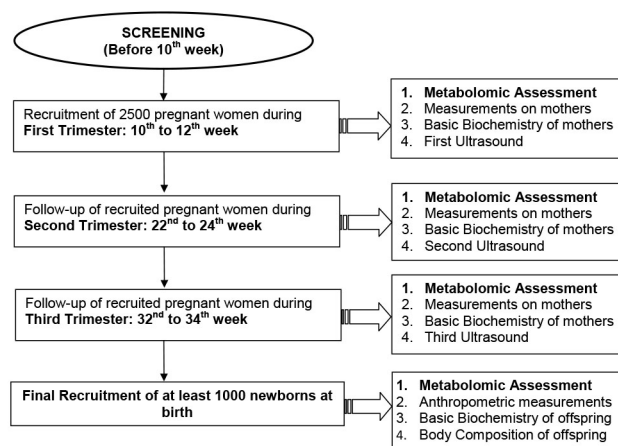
SCREENING
(Before 10$^{th}$ week)

Recruitment of 2500 pregnant women during **First Trimester: 10$^{th}$ to 12$^{th}$ week**

1. **Metabolomic Assessment**
2. Measurements on mothers
3. Basic Biochemistry of mothers
4. First Ultrasound

Follow-up of recruited pregnant women during **Second Trimester: 22$^{nd}$ to 24$^{th}$ week**

1. **Metabolomic Assessment**
2. Measurements on mothers
3. Basic Biochemistry of mothers
4. Second Ultrasound

Follow-up of recruited pregnant women during **Third Trimester: 32$^{nd}$ to 34$^{th}$ week**

1. **Metabolomic Assessment**
2. Measurements on mothers
3. Basic Biochemistry of mothers
4. Third Ultrasound

**Final Recruitment of at least 1000 newborns at birth**

1. **Metabolomic Assessment**
2. Anthropometric measurements
3. Basic Biochemistry of offspring
4. Body Composition of offspring